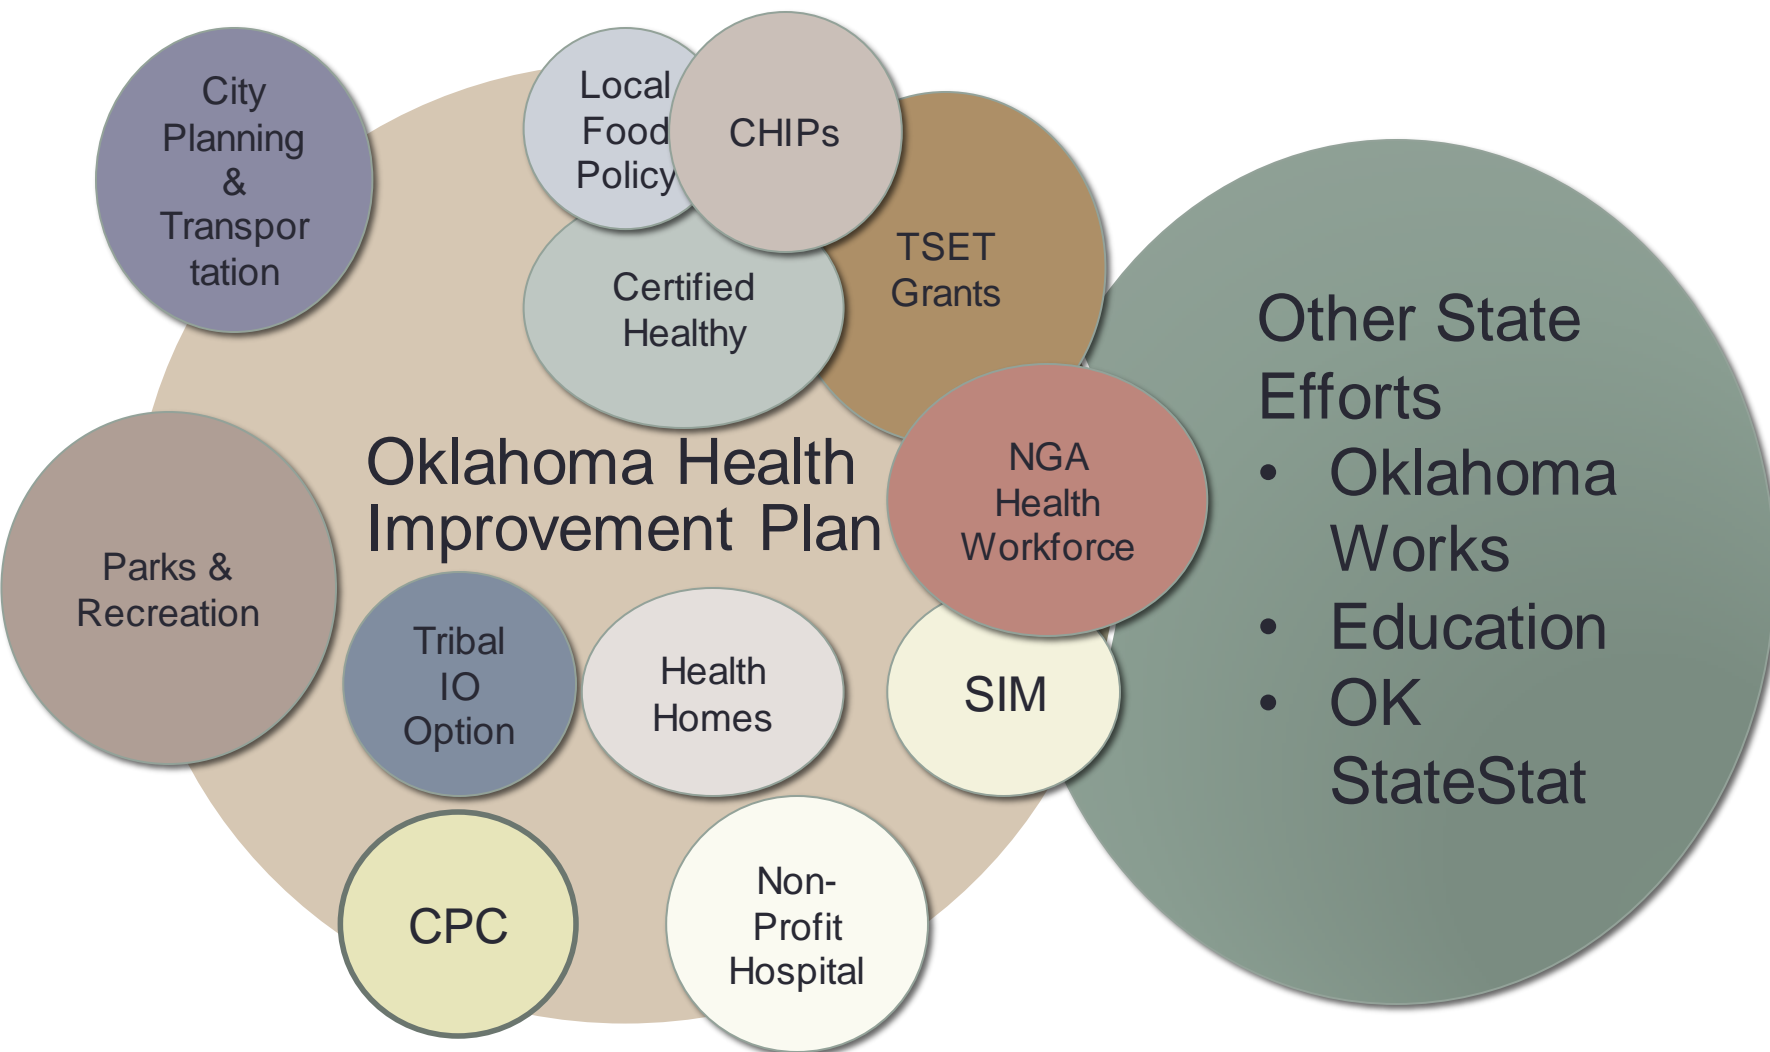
City Planning & Transportation

Local Food Policy

CHIPs

TSET Grants

Certified Healthy

Other State Efforts
• Oklahoma Works
• Education
• OK StateStat

Oklahoma Health Improvement Plan

NGA Health Workforce

Parks & Recreation

Tribal IO Option

Health Homes

SIM

CPC

Non-Profit Hospital